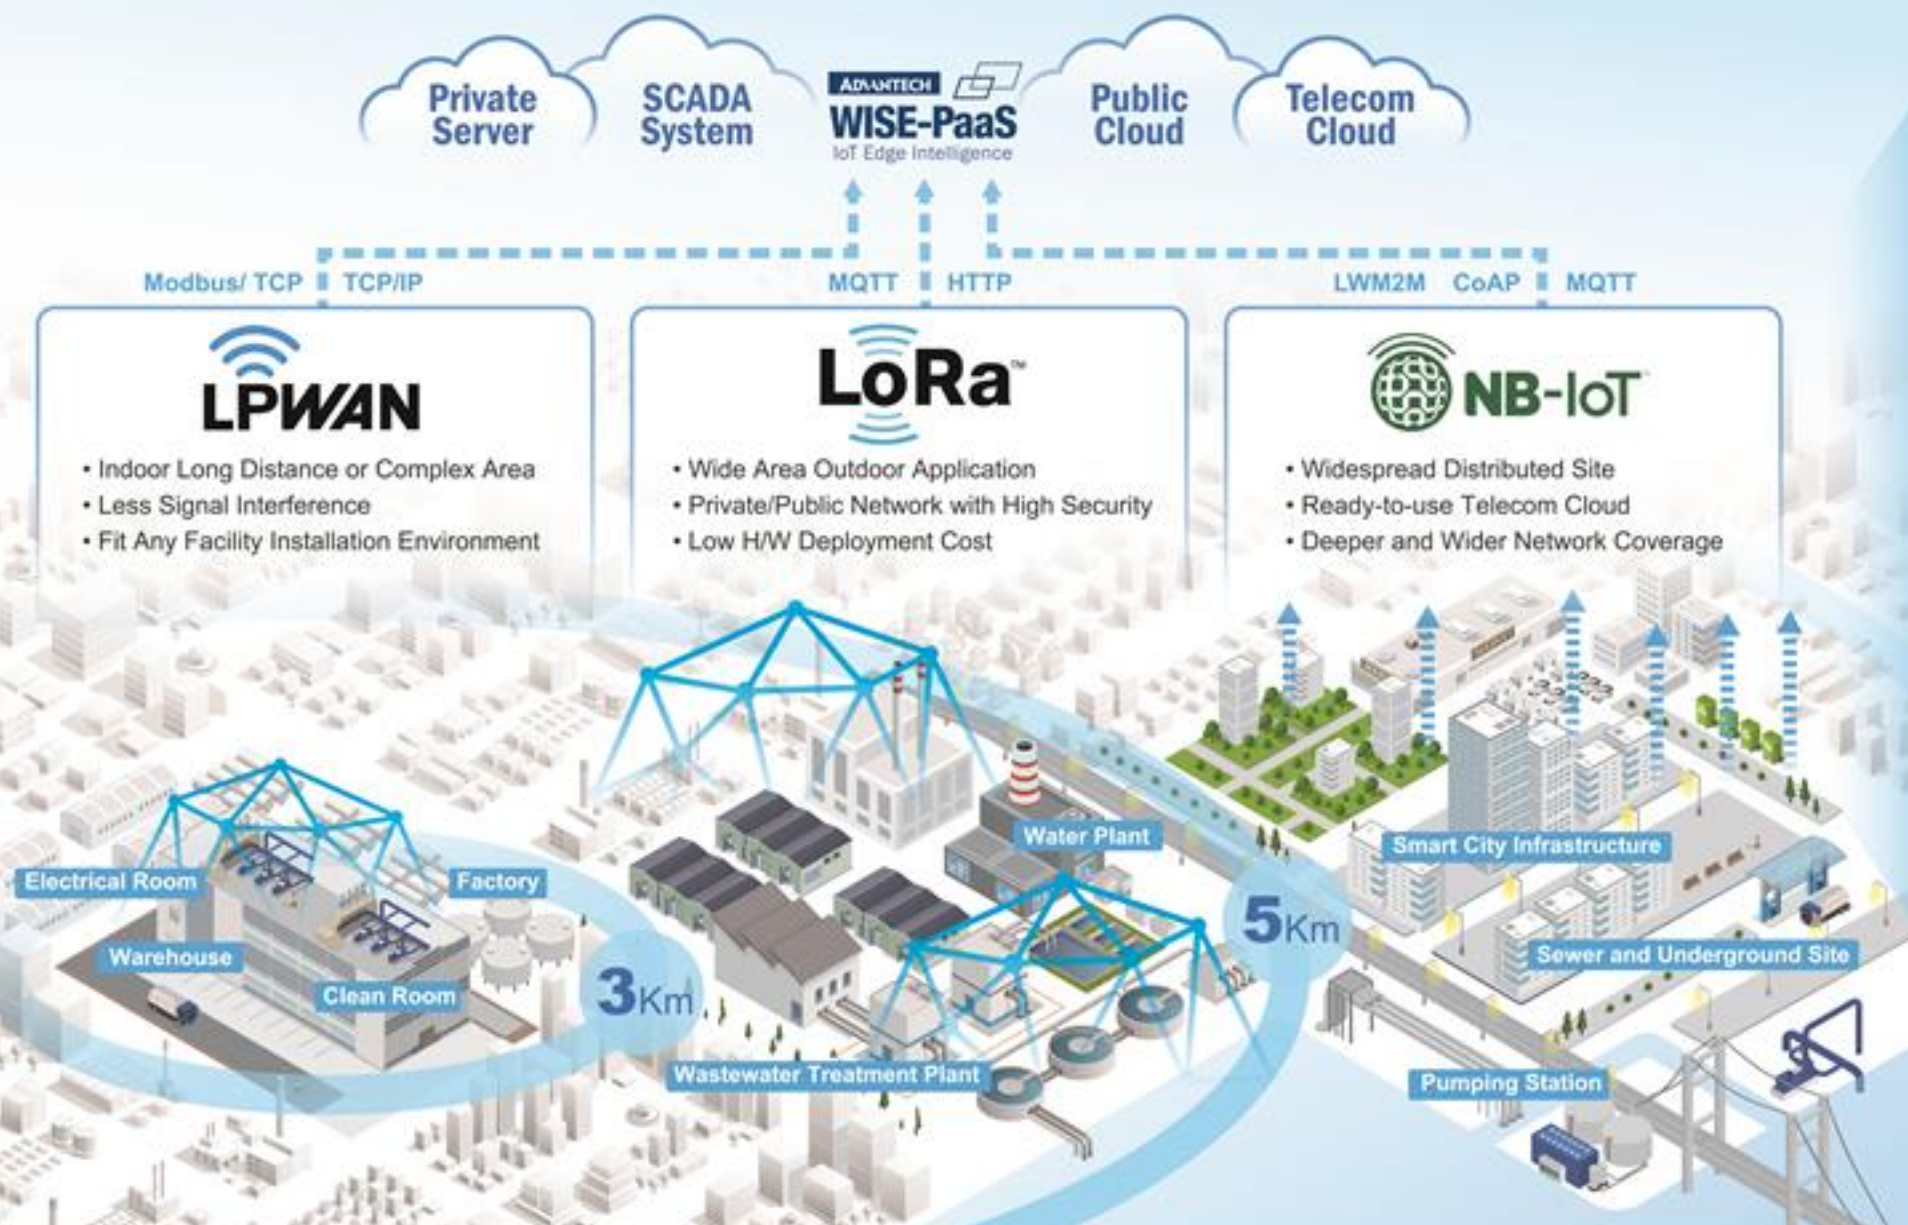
Private Server

SCADA System

ADVANTECH WISE-PaaS IoT Edge Intelligence

Public Cloud

Telecom Cloud

Modbus/ TCP TCP/IP

MQTT HTTP

LWM2M CoAP MQTT

LPWAN

• Indoor Long Distance or Complex Area
• Less Signal Interference
• Fit Any Facility Installation Environment

LoRa™

• Wide Area Outdoor Application
• Private/Public Network with High Security
• Low H/W Deployment Cost

NB-IoT

• Widespread Distributed Site
• Ready-to-use Telecom Cloud
• Deeper and Wider Network Coverage

Electrical Room

Factory

Warehouse

Clean Room

3Km

Water Plant

Wastewater Treatment Plant

5Km

Smart City Infrastructure

Sewer and Underground Site

Pumping Station